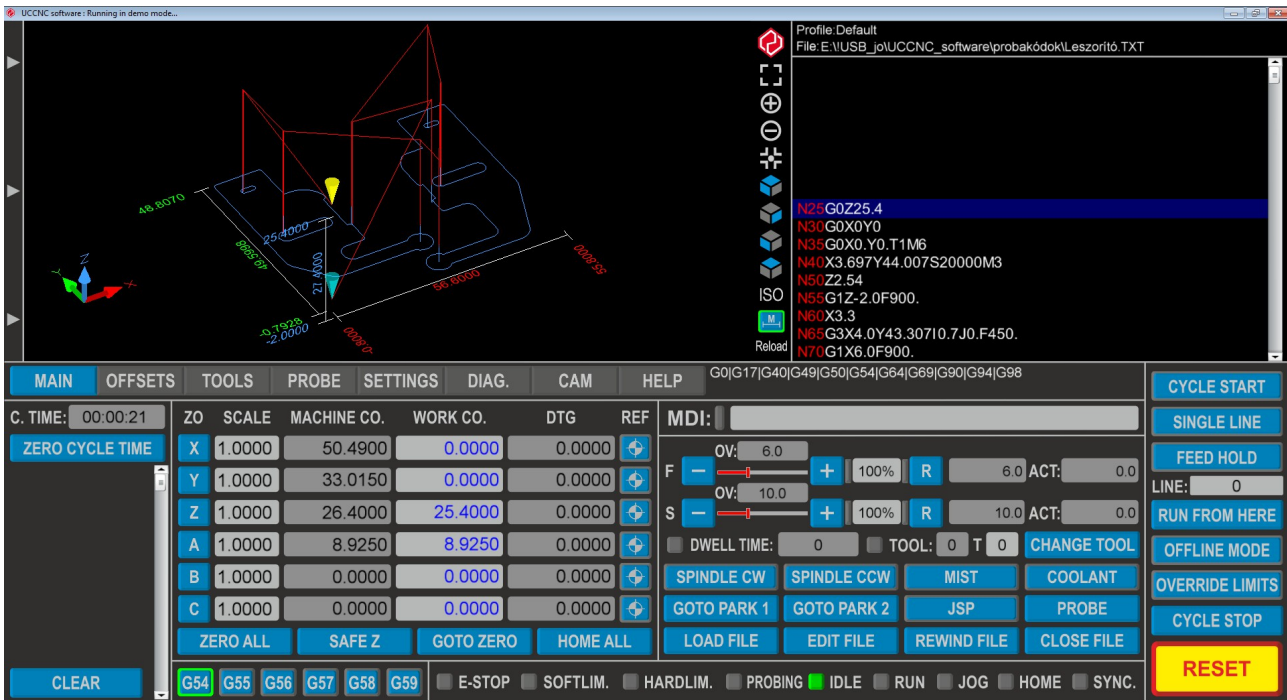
UCCNC software : Running in demo mode...

48.8070
25.4000
49.5686
27.4000
56.8000
55.8000
-0.7928
-2.0000
-0.8000

ISO
Reload

Profile:Default
File:E:\USB_jo\UCCNC_software\probakódok\Leszorító.TXT

N25G0Z25.4
N30G0X0Y0
N35G0X0.Y0.T1M6
N40X3.697Y44.007S20000M3
N50Z2.54
N55G1Z-2.0F900.
N60X3.3
N65G3X4.0Y43.307I0.7J0.F450.
N70G1X6.0F900.

MAIN | OFFSETS | TOOLS | PROBE | SETTINGS | DIAG. | CAM | HELP

G0|G17|G40|G49|G50|G54|G64|G69|G90|G94|G98

C. TIME: 00:00:21
ZERO CYCLE TIME

| ZO | SCALE | MACHINE CO. | WORK CO. | DTG | REF |
|---|---|---|---|---|---|
| X | 1.0000 | 50.4900 | 0.0000 | 0.0000 | |
| Y | 1.0000 | 33.0150 | 0.0000 | 0.0000 | |
| Z | 1.0000 | 26.4000 | 25.4000 | 0.0000 | |
| A | 1.0000 | 8.9250 | 8.9250 | 0.0000 | |
| B | 1.0000 | 0.0000 | 0.0000 | 0.0000 | |
| C | 1.0000 | 0.0000 | 0.0000 | 0.0000 | |

ZERO ALL | SAFE Z | GOTO ZERO | HOME ALL

MDI:

OV: 6.0
F – + 100% R 6.0 ACT: 0.0
OV: 10.0
S – + 100% R 10.0 ACT: 0.0

DWELL TIME: 0 TOOL: 0 T 0 CHANGE TOOL

SPINDLE CW | SPINDLE CCW | MIST | COOLANT
GOTO PARK 1 | GOTO PARK 2 | JSP | PROBE
LOAD FILE | EDIT FILE | REWIND FILE | CLOSE FILE

CYCLE START
SINGLE LINE
FEED HOLD
LINE: 0
RUN FROM HERE
OFFLINE MODE
OVERRIDE LIMITS
CYCLE STOP
RESET

CLEAR
G54 G55 G56 G57 G58 G59
E-STOP SOFTLIM. HARDLIM. PROBING IDLE RUN JOG HOME SYNC.